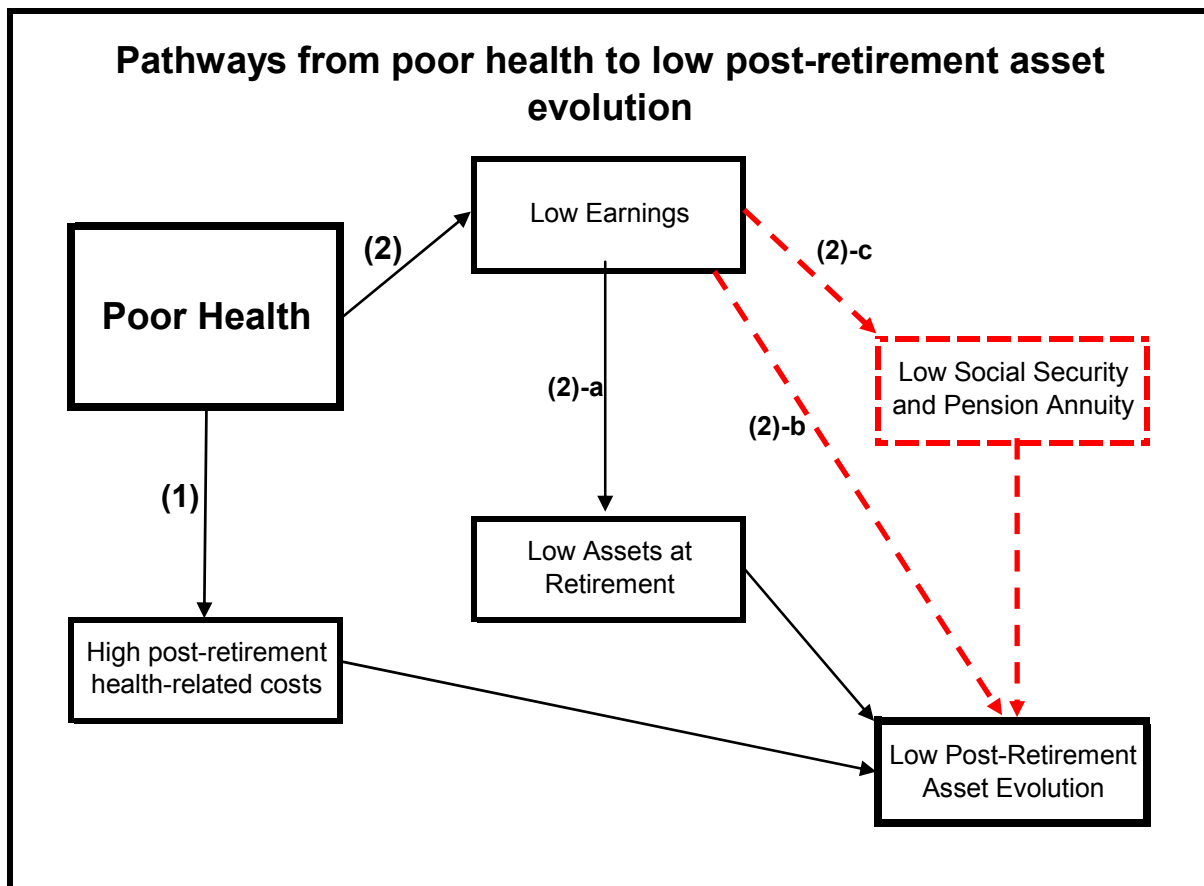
Pathways from poor health to low post-retirement asset evolution

Low Earnings

(2)

(2)-c

Poor Health

Low Social Security and Pension Annuity

(2)-a

(2)-b

(1)

Low Assets at Retirement

High post-retirement health-related costs

Low Post-Retirement Asset Evolution